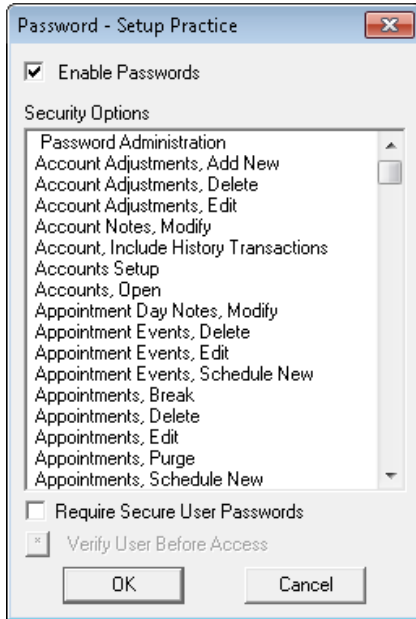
Password - Setup Practice

Enable Passwords

Security Options

Password Administration
Account Adjustments, Add New
Account Adjustments, Delete
Account Adjustments, Edit
Account Notes, Modify
Account, Include History Transactions
Accounts Setup
Accounts, Open
Appointment Day Notes, Modify
Appointment Events, Delete
Appointment Events, Edit
Appointment Events, Schedule New
Appointments, Break
Appointments, Delete
Appointments, Edit
Appointments, Purge
Appointments, Schedule New

Require Secure User Passwords

Verify User Before Access

OK

Cancel